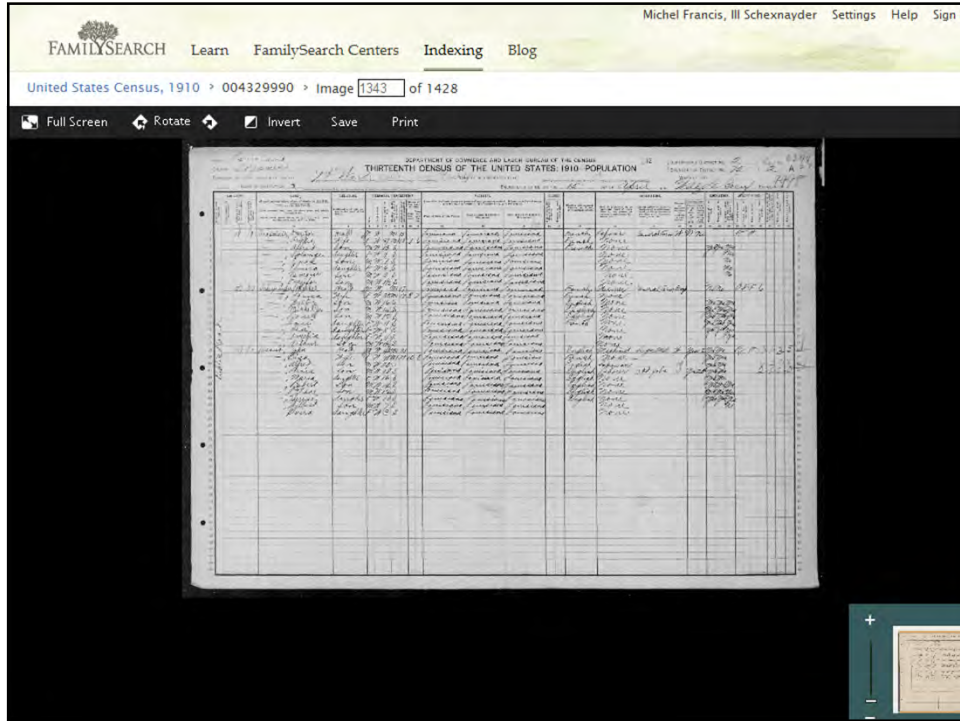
Michel Francis, III Schexnayder Settings Help Sign

FAMILYSEARCH Learn FamilySearch Centers Indexing Blog

United States Census, 1910 › 004329990 › Image 1343 of 1428

Full Screen Rotate Invert Save Print

DEPARTMENT OF COMMERCE AND LABOR—BUREAU OF THE CENSUS
THIRTEENTH CENSUS OF THE UNITED STATES: 1910—POPULATION

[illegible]

+
−